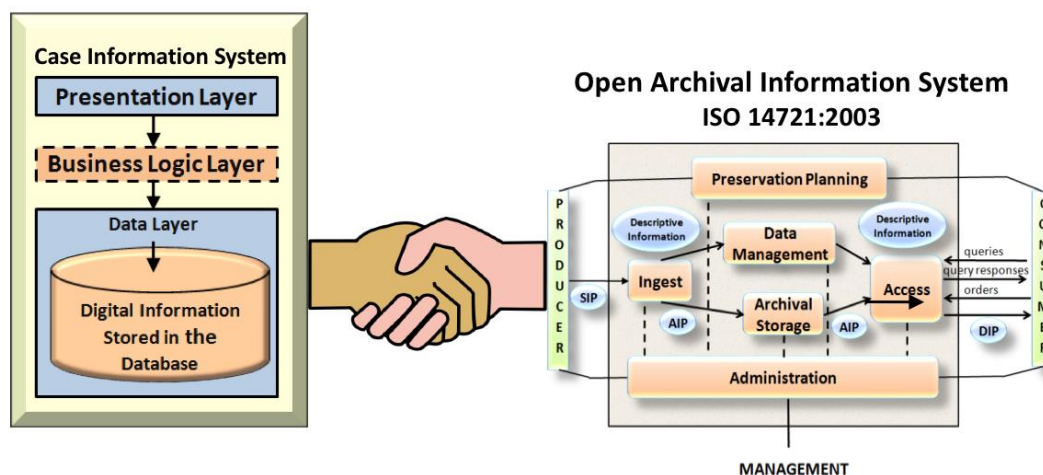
Case Information System

Presentation Layer

Business Logic Layer

Data Layer

Digital Information Stored in the Database

Open Archival Information System
ISO 14721:2003

Preservation Planning

PRODUCER

Descriptive Information

Data Management

Descriptive Information

queries

query responses

orders

SIP

Ingest

Access

AIP

Archival Storage

AIP

DIP

Administration

MANAGEMENT